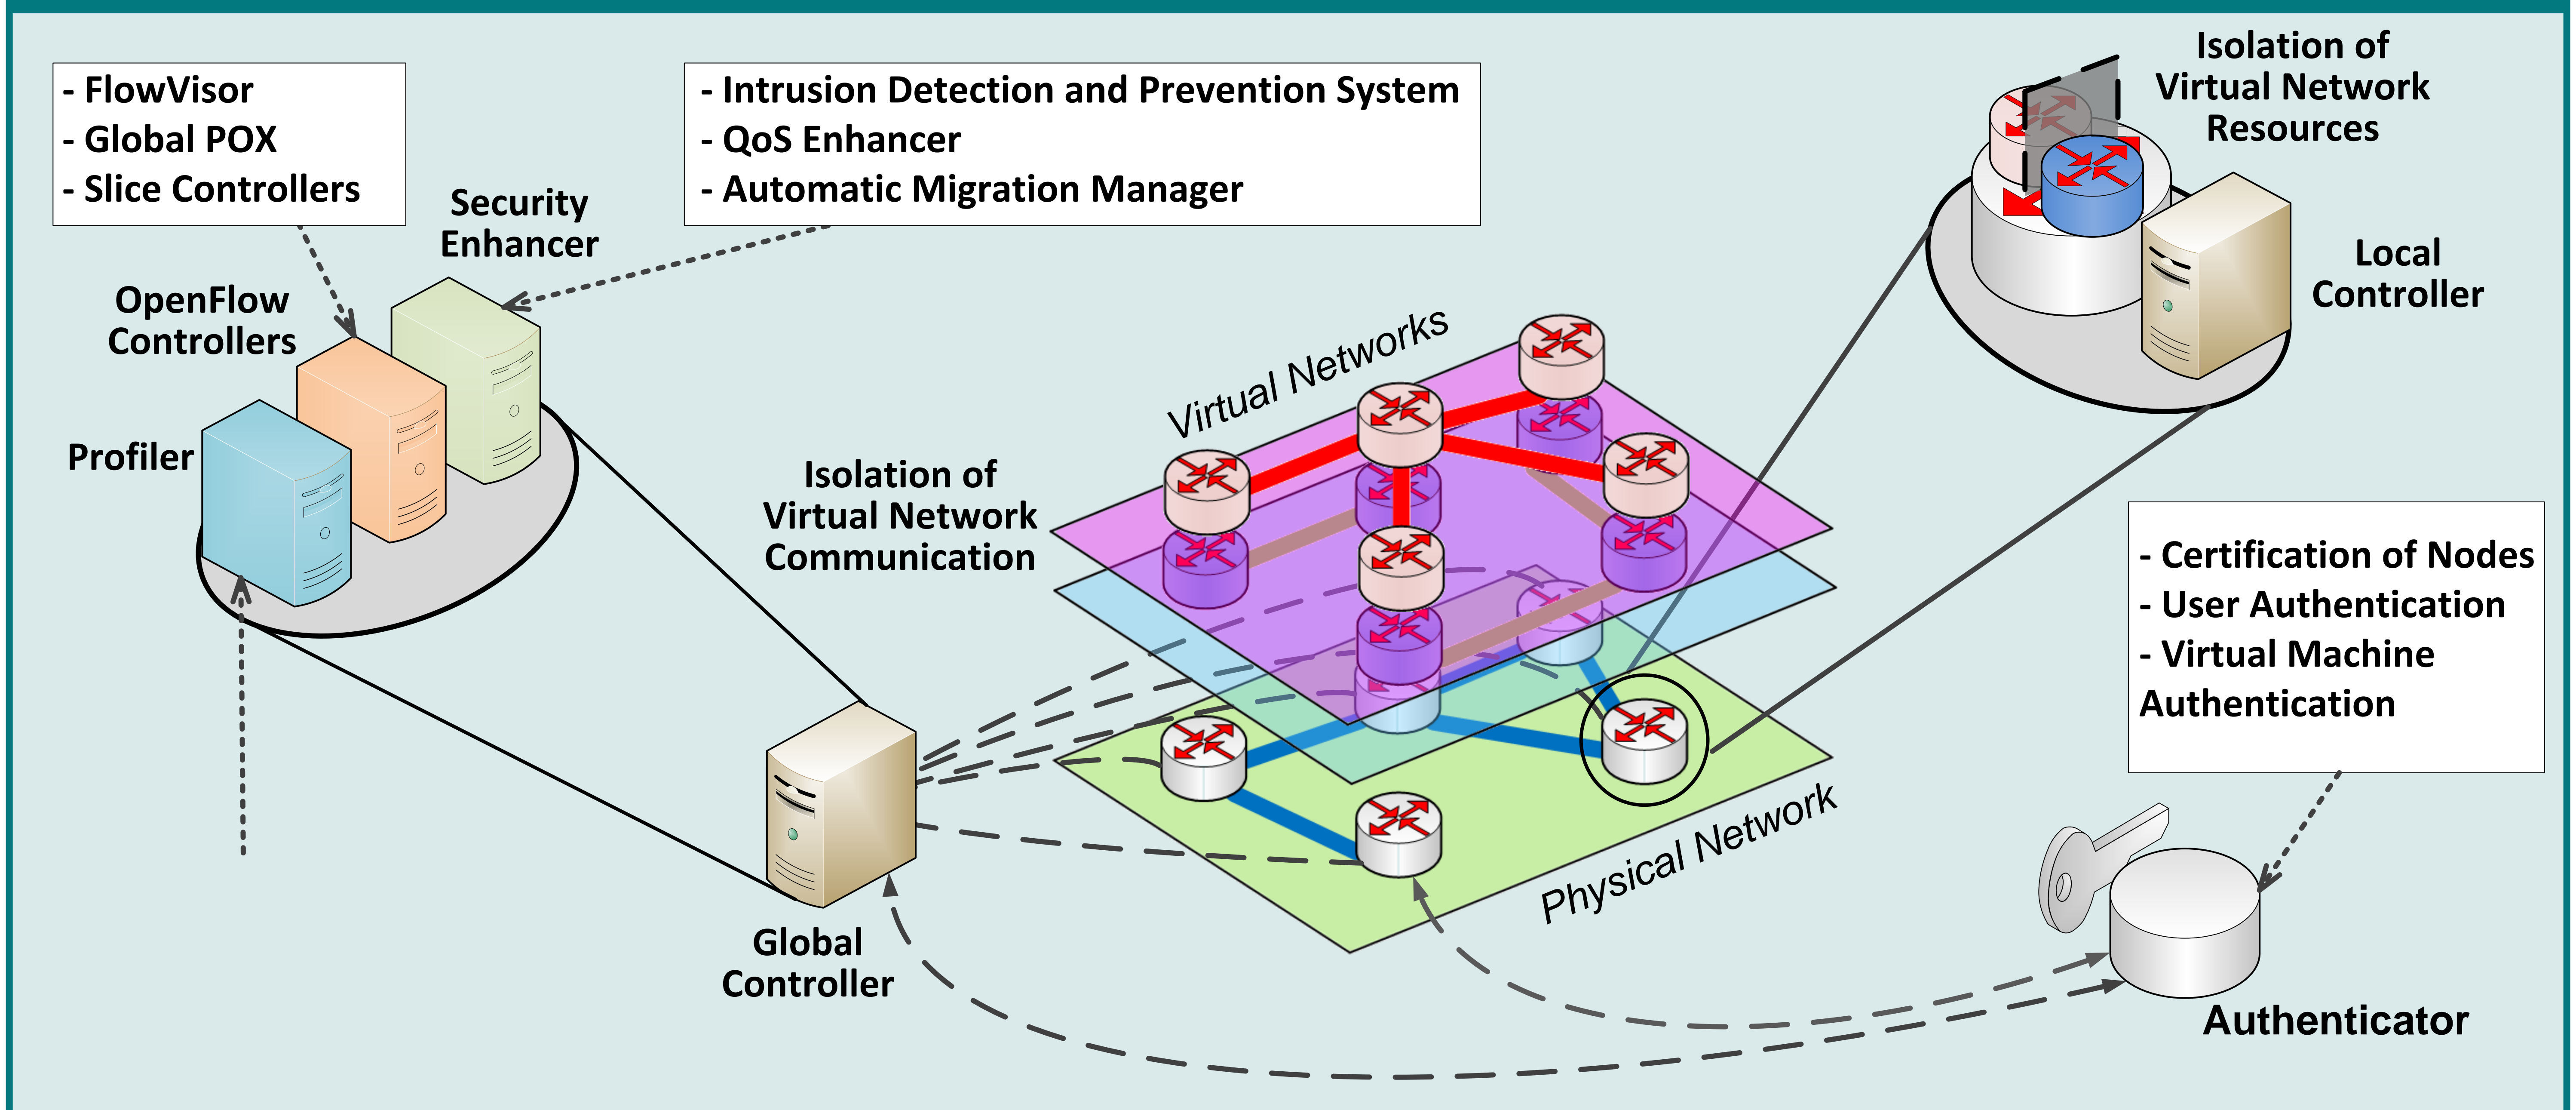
- FlowVisor
- Global POX
- Slice Controllers

- Intrusion Detection and Prevention System
- QoS Enhancer
- Automatic Migration Manager

Isolation of Virtual Network Resources

Security Enhancer

OpenFlow Controllers

Local Controller

Virtual Networks

Profiler

Isolation of Virtual Network Communication

- Certification of Nodes
- User Authentication
- Virtual Machine Authentication

Physical Network

Global Controller

Authenticator